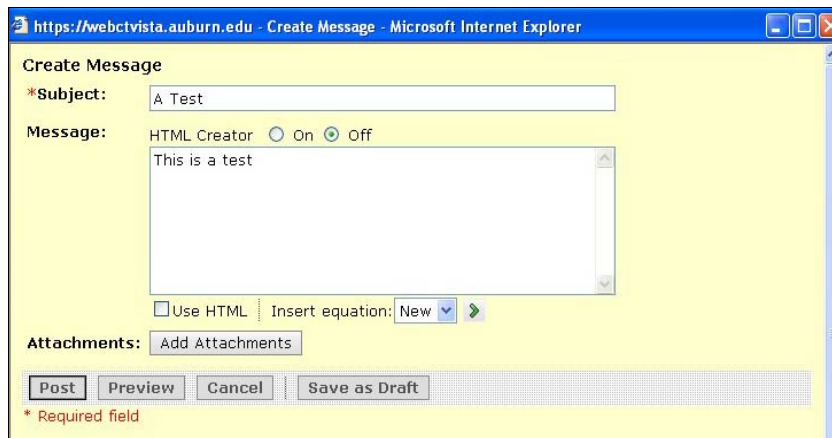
https://webctvista.auburn.edu - Create Message - Microsoft Internet Explorer

Create Message

*Subject: A Test

Message: HTML Creator On Off

This is a test

Use HTML Insert equation: New

Attachments: Add Attachments

Post Preview Cancel Save as Draft

* Required field